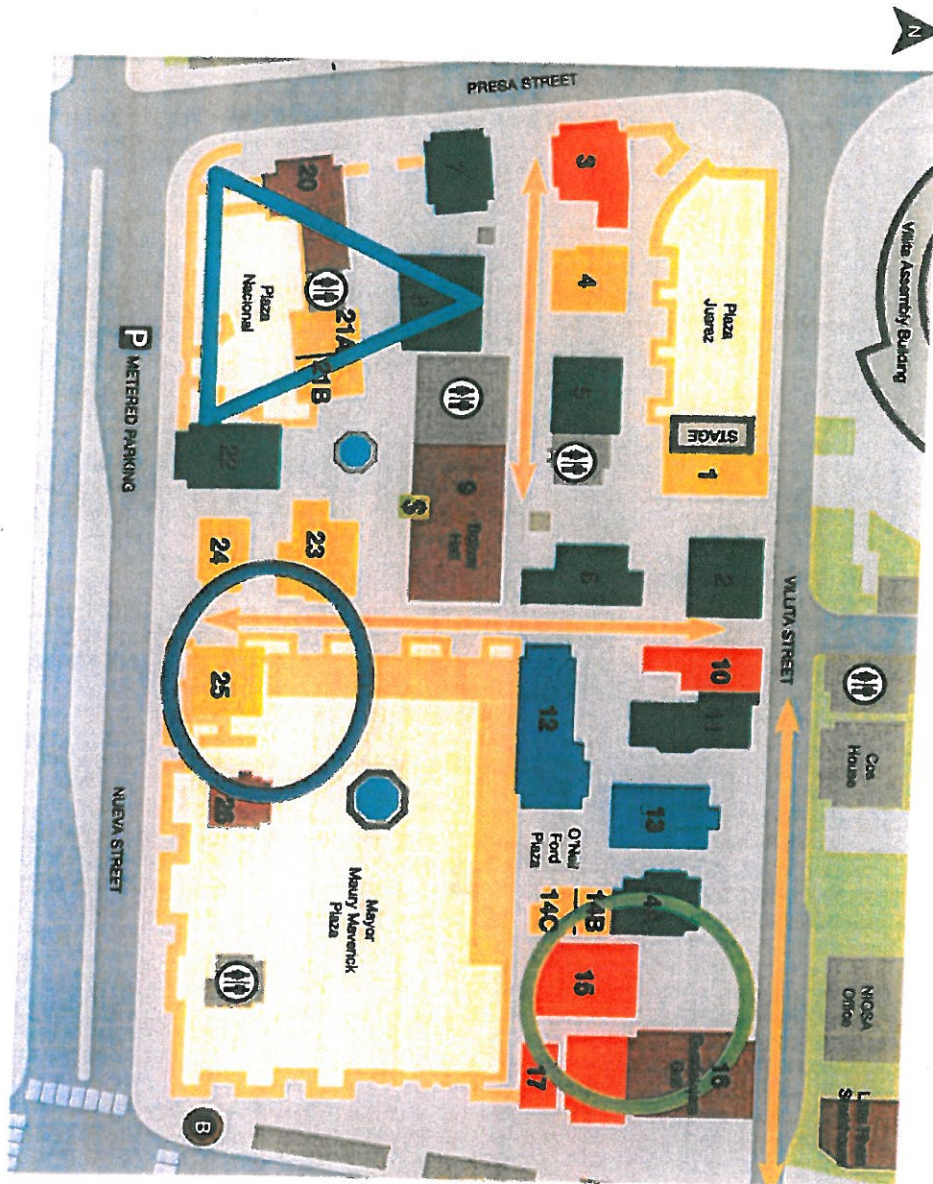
N
PRESA STREET
Villita Assembly Building
Plaza Juarez
STAGE
1
2
3
4
5
6
7
8
9
Bolivar Hall
$
10
11
12
13
14A
14B
14C
15
16
Guadalupe Hall
17
20
21A
21B
22
23
24
25
26
Plaza Nacional
VILLITA STREET
Cos House
NIOSA Office
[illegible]
O'Neil Ford Plaza
Mayor Maury Maverick Plaza
P METERED PARKING
NUEVA STREET
B